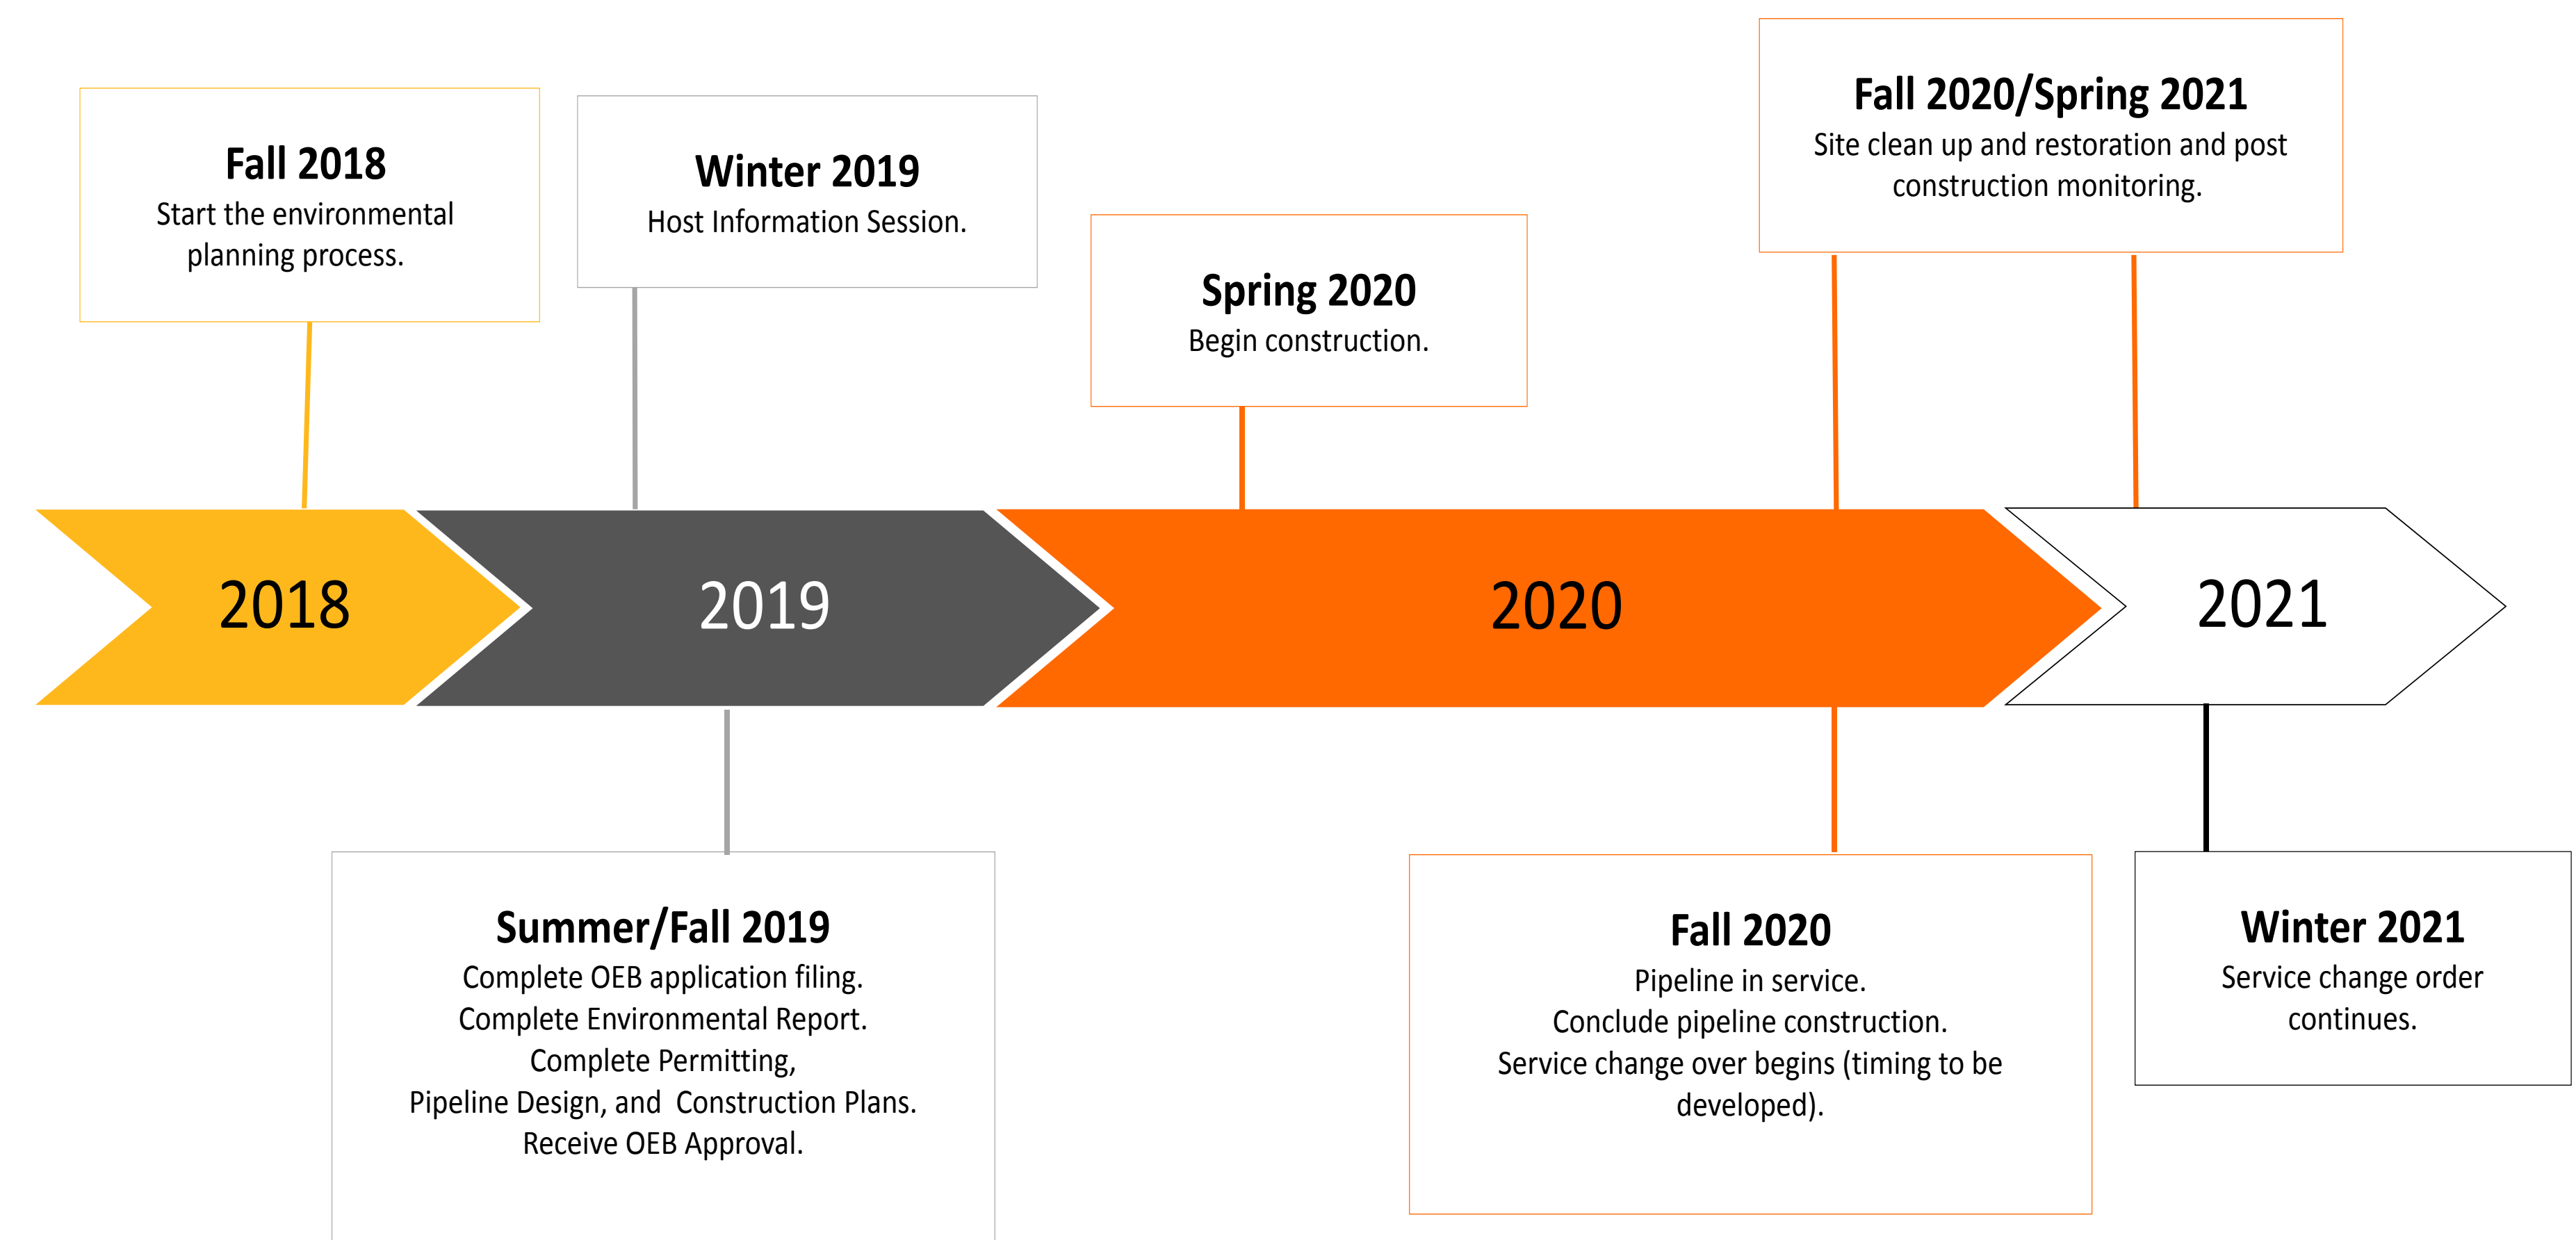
Fall 2018
Start the environmental planning process.

Winter 2019
Host Information Session.

Spring 2020
Begin construction.

Fall 2020/Spring 2021
Site clean up and restoration and post construction monitoring.

2018

2019

2020

2021

Summer/Fall 2019
Complete OEB application filing.
Complete Environmental Report.
Complete Permitting,
Pipeline Design, and Construction Plans.
Receive OEB Approval.

Fall 2020
Pipeline in service.
Conclude pipeline construction.
Service change over begins (timing to be developed).

Winter 2021
Service change order continues.